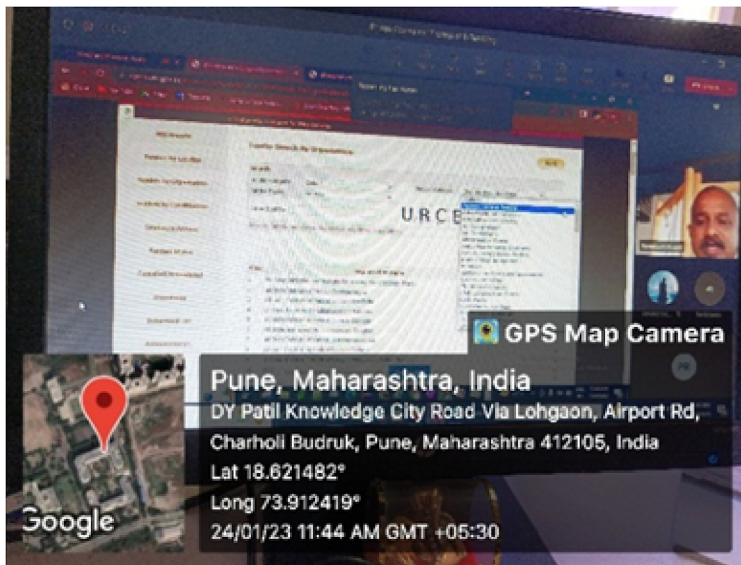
URCB

GPS Map Camera

Pune, Maharashtra, India
DY Patil Knowledge City Road Via Lohgaon, Airport Rd, Charholi Budruk, Pune, Maharashtra 412105, India
Lat 18.621482°
Long 73.912419°
24/01/23 11:44 AM GMT +05:30

Google